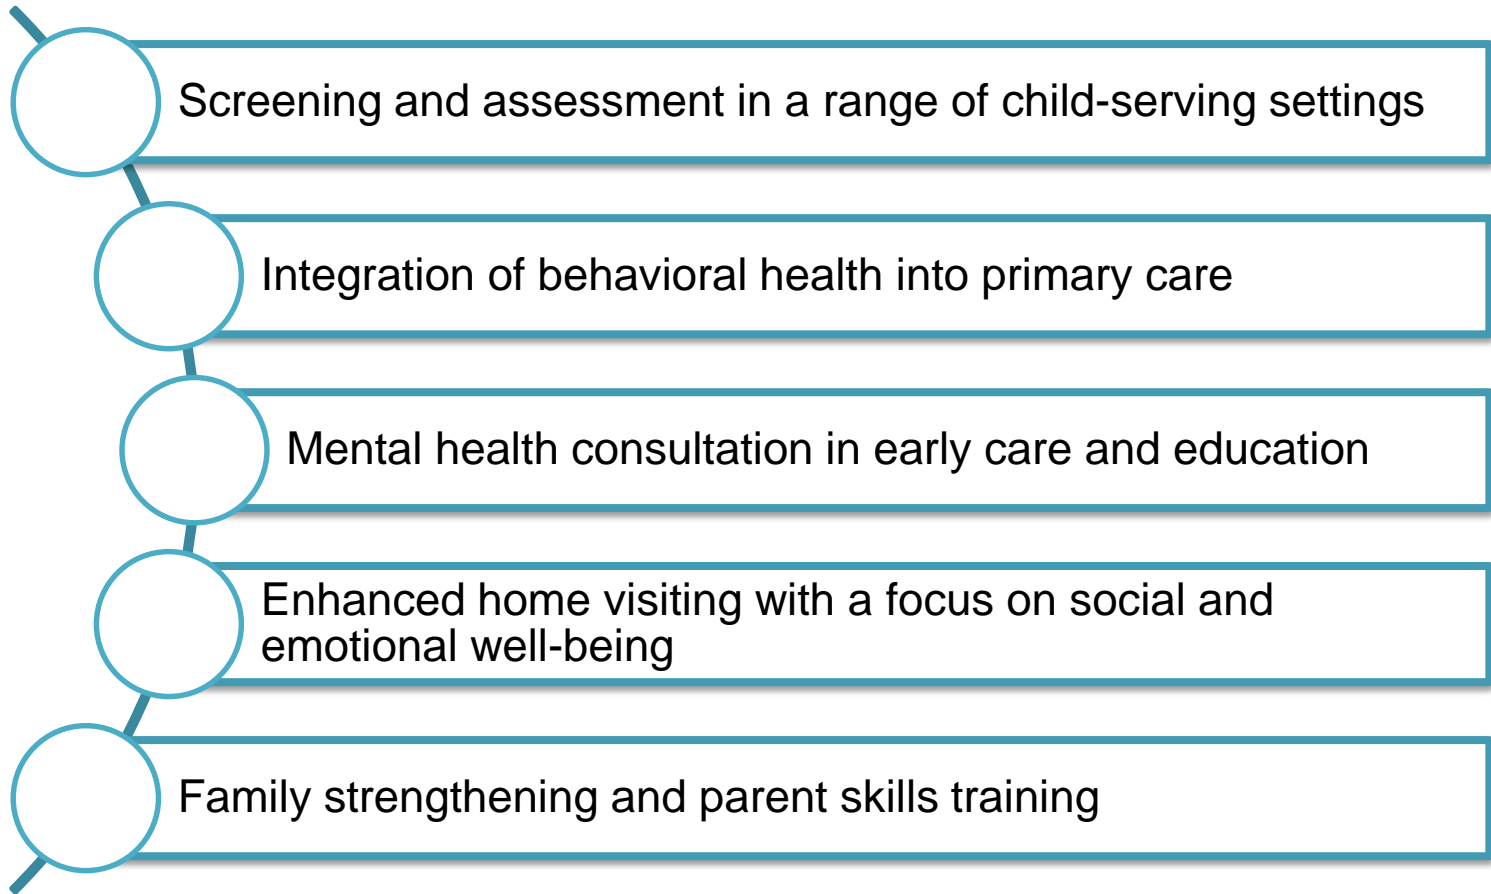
Screening and assessment in a range of child-serving settings

Integration of behavioral health into primary care

Mental health consultation in early care and education

Enhanced home visiting with a focus on social and emotional well-being

Family strengthening and parent skills training